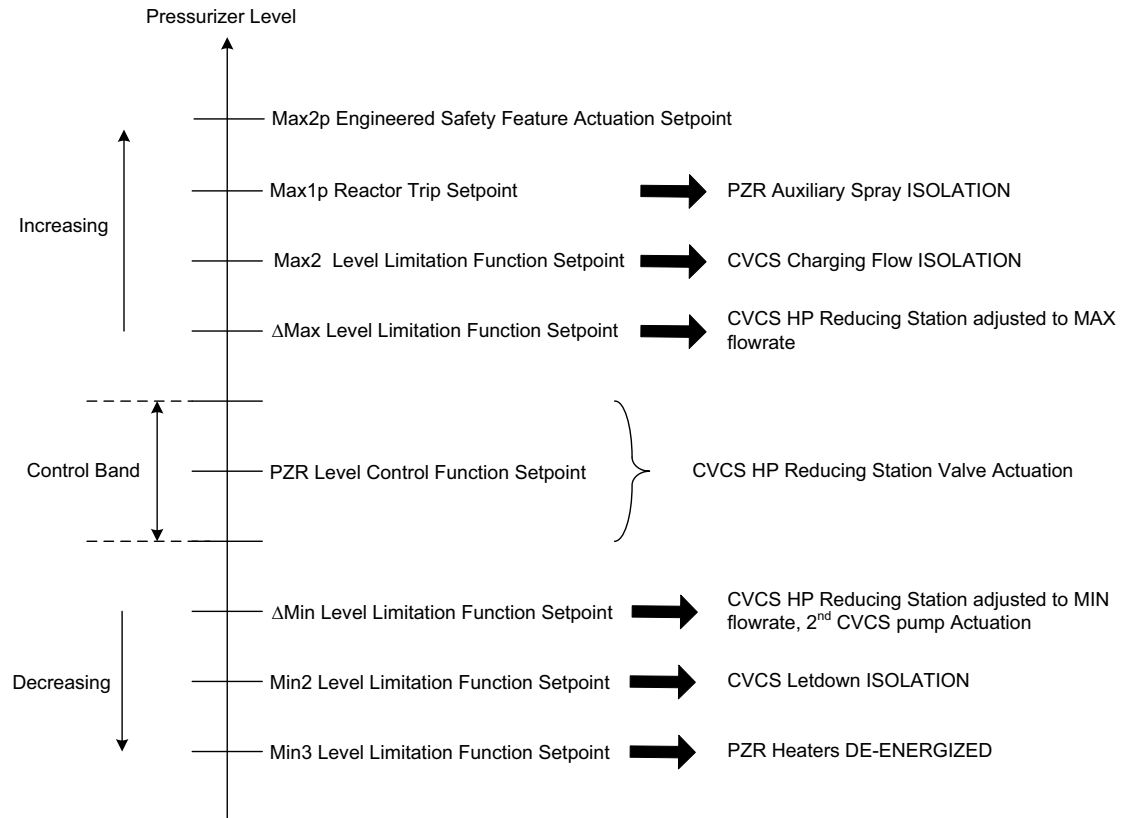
Pressurizer Level

Max2p Engineered Safety Feature Actuation Setpoint

Increasing

Max1p Reactor Trip Setpoint

PZR Auxiliary Spray ISOLATION

Max2 Level Limitation Function Setpoint

CVCS Charging Flow ISOLATION

ΔMax Level Limitation Function Setpoint

CVCS HP Reducing Station adjusted to MAX flowrate

Control Band

PZR Level Control Function Setpoint

CVCS HP Reducing Station Valve Actuation

Decreasing

ΔMin Level Limitation Function Setpoint

CVCS HP Reducing Station adjusted to MIN flowrate, 2$^{nd}$ CVCS pump Actuation

Min2 Level Limitation Function Setpoint

CVCS Letdown ISOLATION

Min3 Level Limitation Function Setpoint

PZR Heaters DE-ENERGIZED